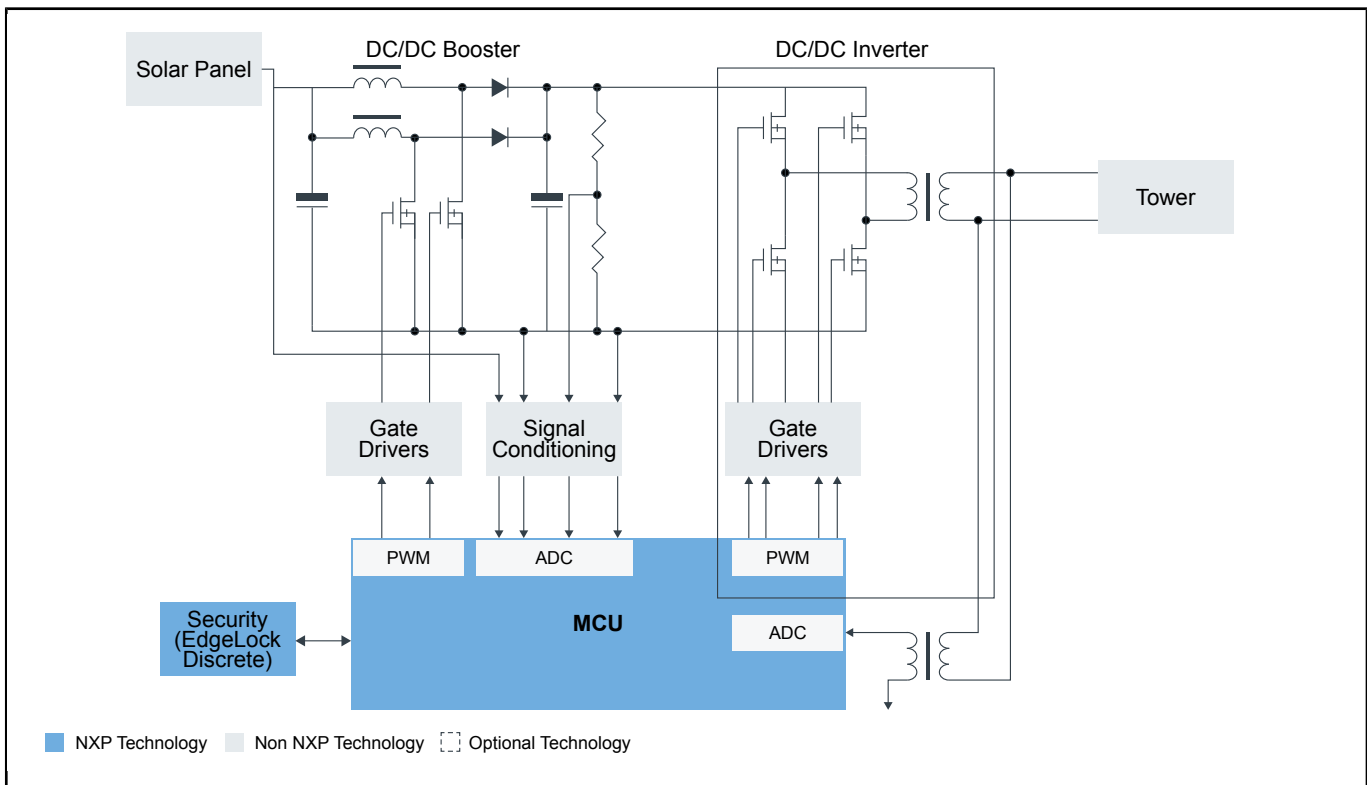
Solar Panel

DC/DC Booster

DC/DC Inverter

Tower

Gate Drivers

Signal Conditioning

Gate Drivers

PWM

ADC

PWM

MCU

ADC

Security (EdgeLock Discrete)

NXP Technology

Non NXP Technology

Optional Technology